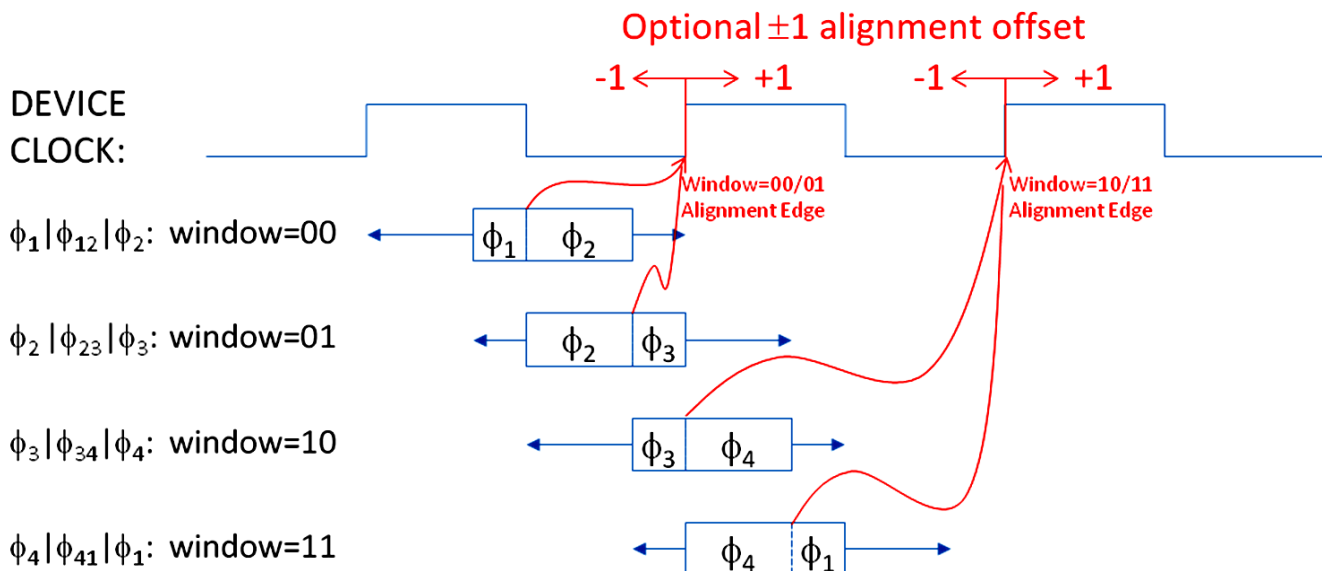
Optional $\pm1$ alignment offset

-1 +1 -1 +1

DEVICE CLOCK:

Window=00/01 Alignment Edge

Window=10/11 Alignment Edge

$\phi_1|\phi_{12}|\phi_2$: window=00

$\phi_1$ $\phi_2$

$\phi_2|\phi_{23}|\phi_3$: window=01

$\phi_2$ $\phi_3$

$\phi_3|\phi_{34}|\phi_4$: window=10

$\phi_3$ $\phi_4$

$\phi_4|\phi_{41}|\phi_1$: window=11

$\phi_4$ $\phi_1$